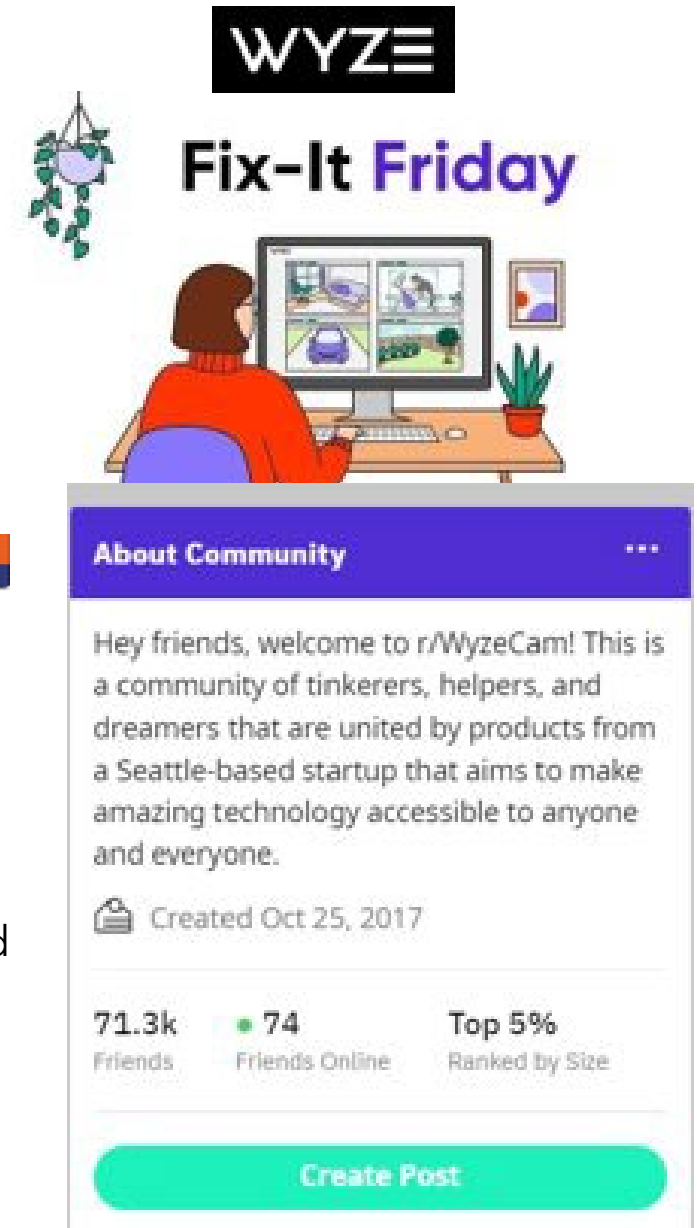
WYZE

Fix-It Friday

About Community

Hey friends, welcome to r/WyzeCam! This is a community of tinkerers, helpers, and dreamers that are united by products from a Seattle-based startup that aims to make amazing technology accessible to anyone and everyone.

Created Oct 25, 2017

| 71.3k | 74 | Top 5% |
|---|---|---|
| Friends | Friends Online | Ranked by Size |

Create Post